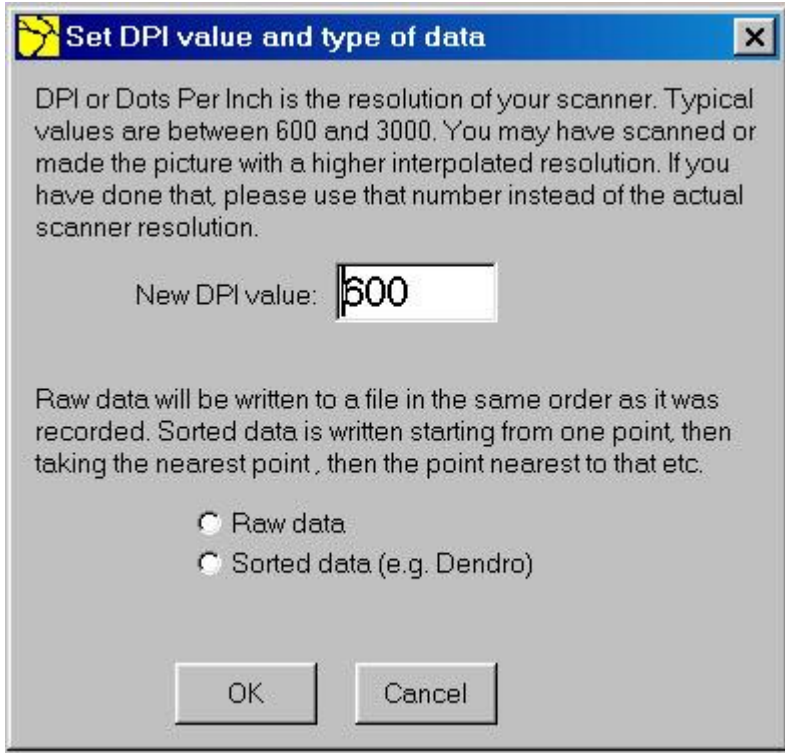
Set DPI value and type of data

DPI or Dots Per Inch is the resolution of your scanner. Typical values are between 600 and 3000. You may have scanned or made the picture with a higher interpolated resolution. If you have done that, please use that number instead of the actual scanner resolution.

New DPI value: 600

Raw data will be written to a file in the same order as it was recorded. Sorted data is written starting from one point, then taking the nearest point , then the point nearest to that etc.

Raw data
Sorted data (e.g. Dendro)

OK
Cancel